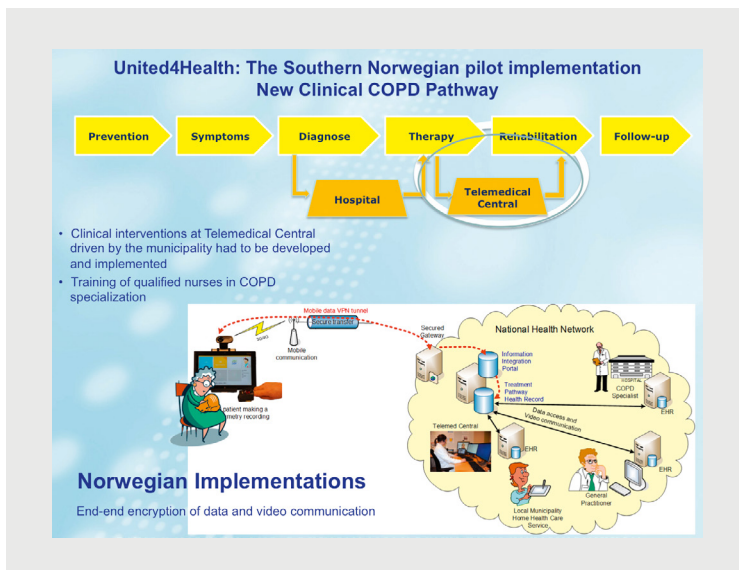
United4Health: The Southern Norwegian pilot implementation
New Clinical COPD Pathway

Prevention
Symptoms
Diagnose
Therapy
Rehabilitation
Follow-up

Hospital
Telemedical Central

• Clinical interventions at Telemedical Central driven by the municipality had to be developed and implemented
• Training of qualified nurses in COPD specialization

Mobile data VPN tunnel
Secure transfer
3G/4G
Mobile communication
Secured Gateway
National Health Network
Information Integration Portal
Treatment Pathway Health Record
HOSPITAL
COPD Specialist
EHR
Data access and Video communication
Telemed Central
EHR
EHR
patient making a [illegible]metry recording
General Practitioner
Local Municipality Home Health Care Service

Norwegian Implementations

End-end encryption of data and video communication